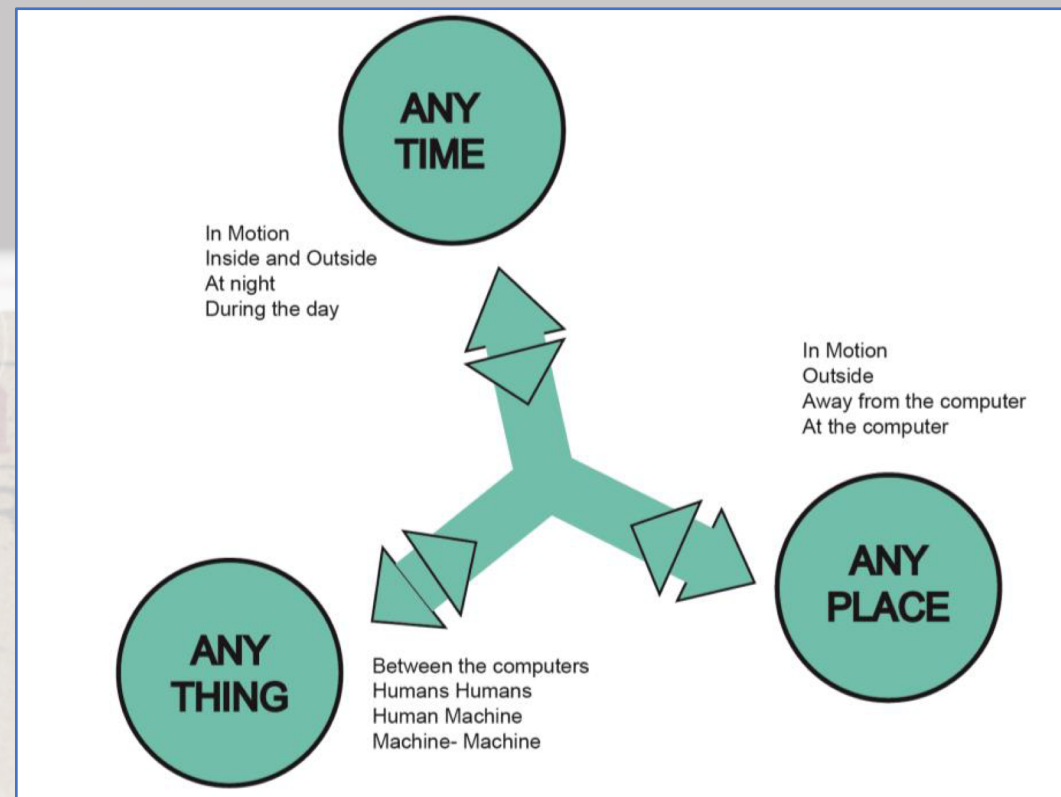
ANY TIME

In Motion
Inside and Outside
At night
During the day

In Motion
Outside
Away from the computer
At the computer

ANY PLACE

ANY THING

Between the computers
Humans Humans
Human Machine
Machine- Machine